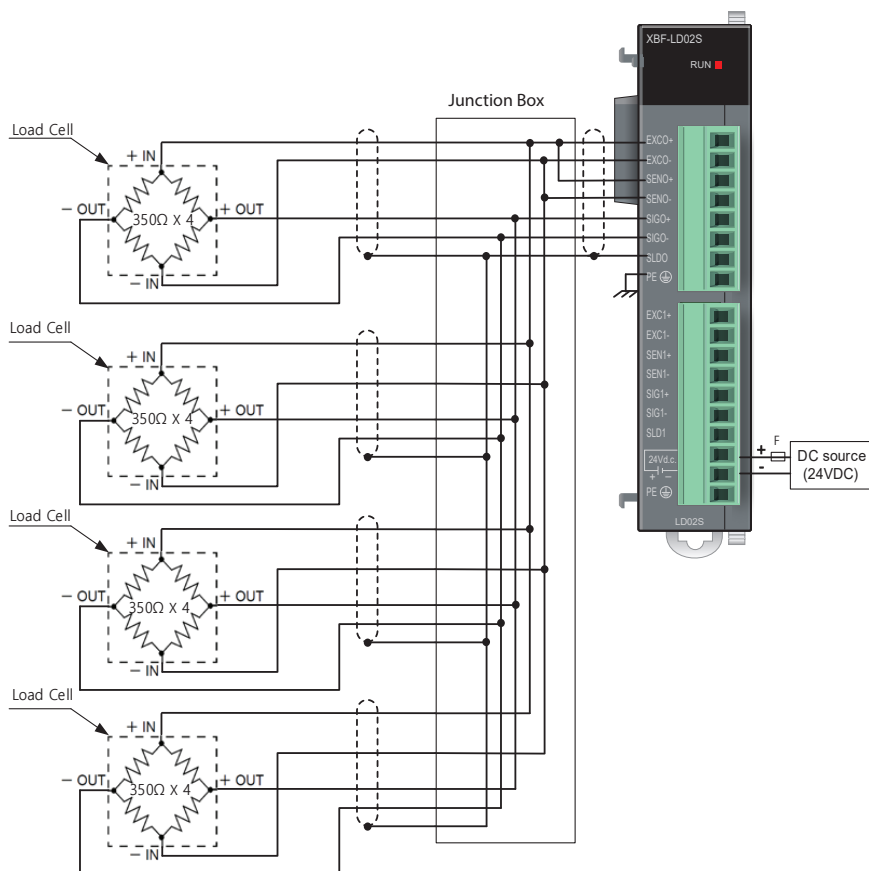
XBF-LD02S

RUN

Junction Box

Load Cell

+ IN

– OUT

350Ω X 4

+ OUT

– IN

Load Cell

+ IN

– OUT

350Ω X 4

+ OUT

– IN

Load Cell

+ IN

– OUT

350Ω X 4

+ OUT

– IN

Load Cell

+ IN

– OUT

350Ω X 4

+ OUT

– IN

EXC0+
EXC0-
SEN0+
SEN0-
SIG0+
SIG0-
SLD0
PE

EXC1+
EXC1-
SEN1+
SEN1-
SIG1+
SIG1-
SLD1
24Vd.c.
+ –
PE

F

+

–

DC source
(24VDC)

LD02S